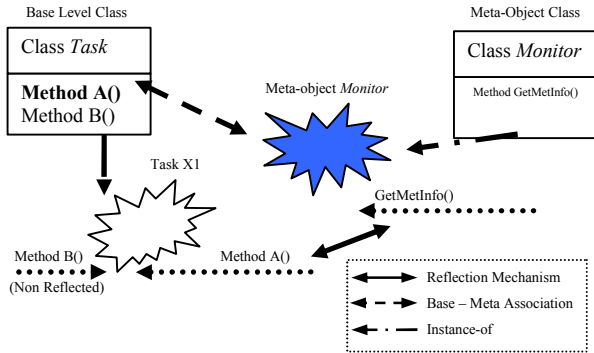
Base Level Class

Class *Task*

**Method A()**
Method B()

Meta-Object Class

Class *Monitor*

Method GetMetInfo()

Meta-object *Monitor*

Task X1

GetMetInfo()

Method B()
(Non Reflected)

Method A()

Reflection Mechanism
Base – Meta Association
Instance-of